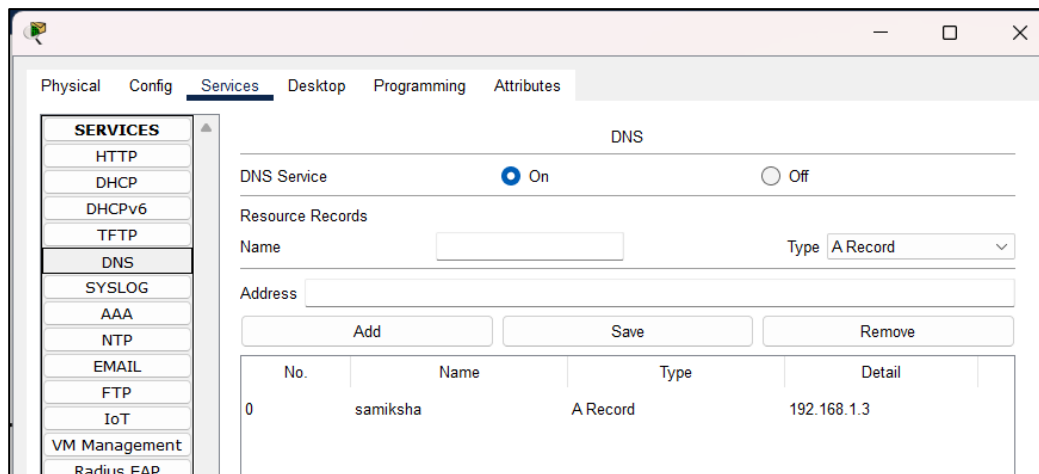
Physical Config Services Desktop Programming Attributes

SERVICES
HTTP
DHCP
DHCPv6
TFTP
DNS
SYSLOG
AAA
NTP
EMAIL
FTP
IoT
VM Management
Radius EAP

DNS

DNS Service On Off

Resource Records

Name

Type A Record

Address

Add Save Remove

| No. | Name | Type | Detail |
|---|---|---|---|
| 0 | samiksha | A Record | 192.168.1.3 |